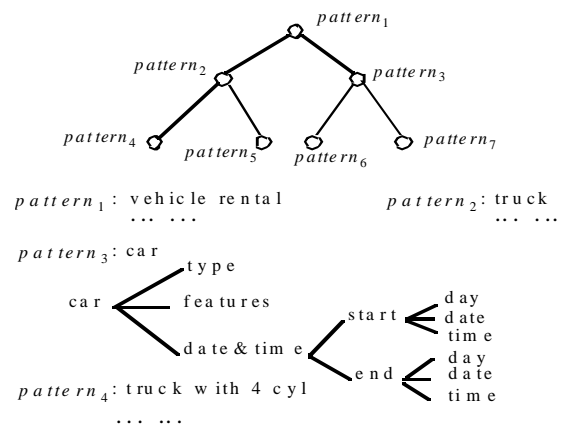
$pattern_1$

$pattern_2$

$pattern_3$

$pattern_4$

$pattern_5$

$pattern_6$

$pattern_7$

$pattern_1$: vehicle rental
... ...

$pattern_2$: truck
... ...

$pattern_3$: car

car

type

features

date & time

start

day

date

time

end

day

date

time

$pattern_4$: truck with 4 cyl
... ...